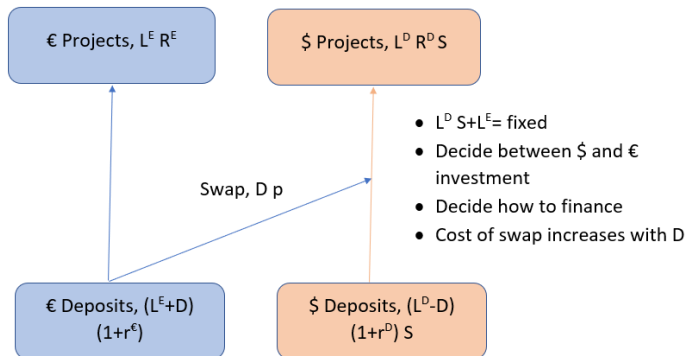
€ Projects, $L^E R^E$

\$ Projects, $L^D R^D S$

- $L^D S + L^E$= fixed
- Decide between \$ and € investment
- Decide how to finance
- Cost of swap increases with D

Swap, D p

€ Deposits, $(L^E+D)$ $(1+r^€)$

\$ Deposits, $(L^D-D)$ $(1+r^D)$ S